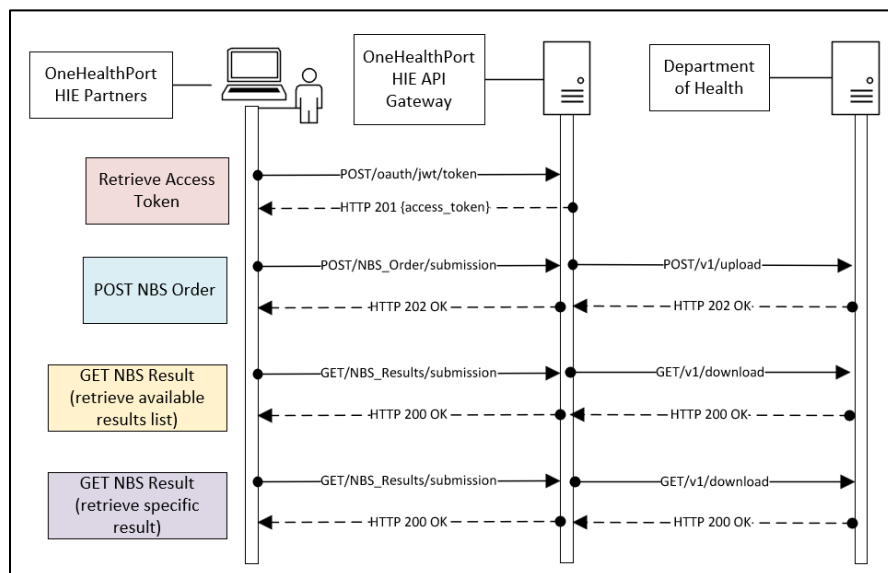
OneHealthPort HIE Partners

OneHealthPort HIE API Gateway

Department of Health

Retrieve Access Token

POST/oauth/jwt/token

HTTP 201 {access_token}

POST NBS Order

POST/NBS_Order/submission

POST/v1/upload

HTTP 202 OK

HTTP 202 OK

GET NBS Result (retrieve available results list)

GET/NBS_Results/submission

GET/v1/download

HTTP 200 OK

HTTP 200 OK

GET NBS Result (retrieve specific result)

GET/NBS_Results/submission

GET/v1/download

HTTP 200 OK

HTTP 200 OK